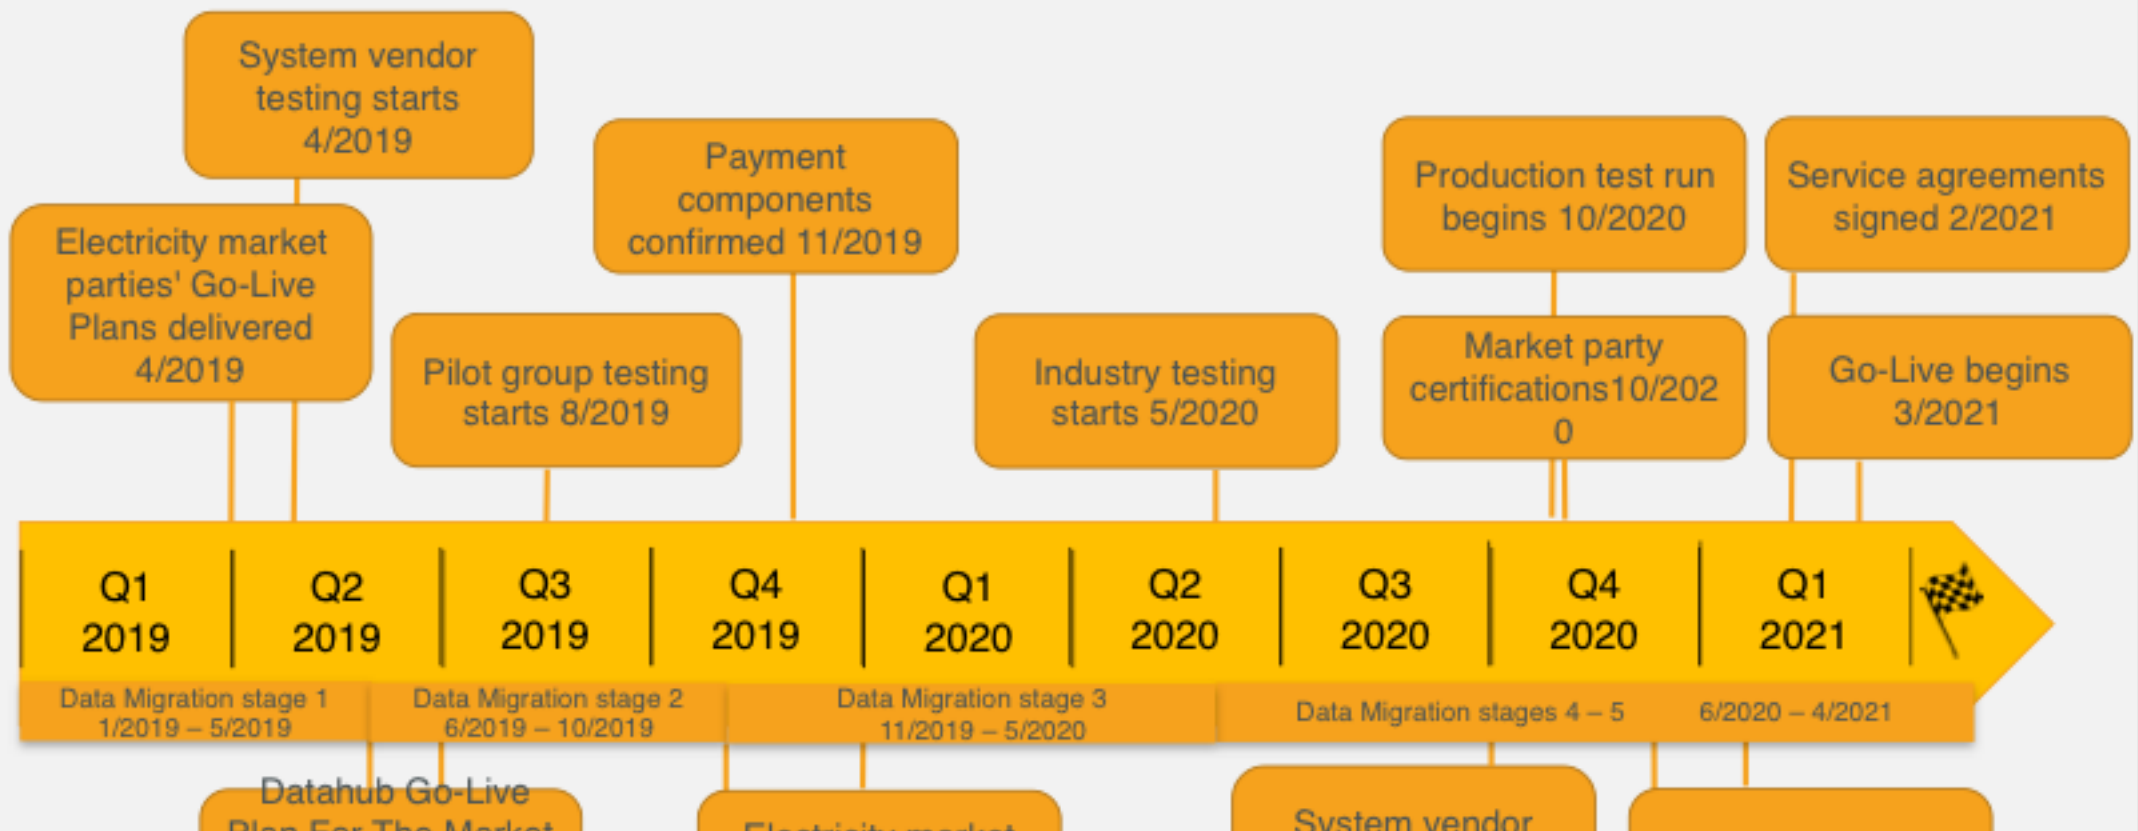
System vendor testing starts 4/2019

Payment components confirmed 11/2019

Production test run begins 10/2020

Service agreements signed 2/2021

Electricity market parties' Go-Live Plans delivered 4/2019

Pilot group testing starts 8/2019

Industry testing starts 5/2020

Market party certifications10/2020

Go-Live begins 3/2021

Q1 2019
Q2 2019
Q3 2019
Q4 2019
Q1 2020
Q2 2020
Q3 2020
Q4 2020
Q1 2021

Data Migration stage 1 1/2019 – 5/2019
Data Migration stage 2 6/2019 – 10/2019
Data Migration stage 3 11/2019 – 5/2020
Data Migration stages 4 – 5 6/2020 – 4/2021

Datahub Go-Live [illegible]

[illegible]

System vendor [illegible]